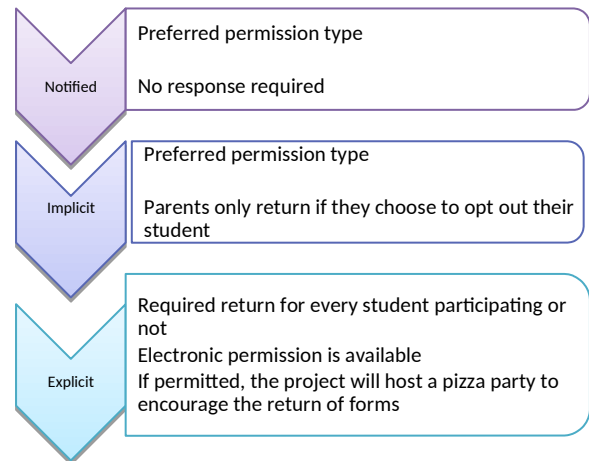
Notified

Preferred permission type

No response required

Implicit

Preferred permission type

Parents only return if they choose to opt out their student

Explicit

Required return for every student participating or not

Electronic permission is available

If permitted, the project will host a pizza party to encourage the return of forms